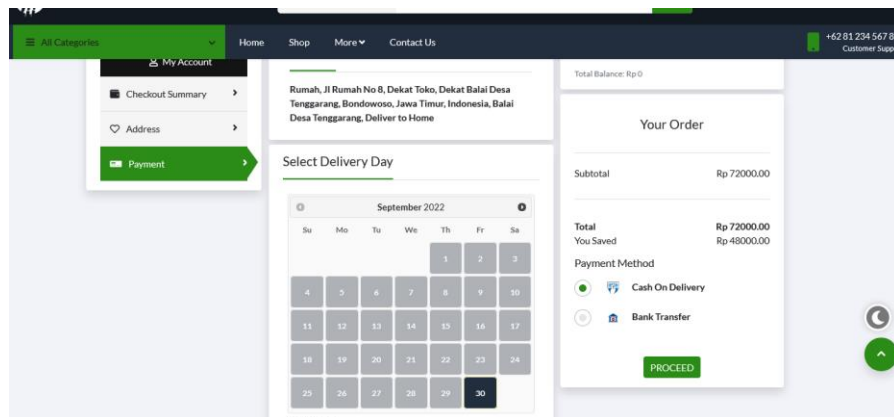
All Categories

Home Shop More Contact Us

+62 81 234 567 8
Customer Supp

My Account

Checkout Summary

Address

Payment

Rumah, Jl Rumah No 8, Dekat Toko, Dekat Balai Desa Tenggarang, Bondowoso, Jawa Timur, Indonesia, Balai Desa Tenggarang, Deliver to Home

Select Delivery Day

September 2022

| Su | Mo | Tu | We | Th | Fr | Sa |
|---|---|---|---|---|---|---|
| | | | | 1 | 2 | 3 |
| 4 | 5 | 6 | 7 | 8 | 9 | 10 |
| 11 | 12 | 13 | 14 | 15 | 16 | 17 |
| 18 | 19 | 20 | 21 | 22 | 23 | 24 |
| 25 | 26 | 27 | 28 | 29 | 30 | |

Total Balance: Rp 0

Your Order

Subtotal Rp 72000.00

Total Rp 72000.00
You Saved Rp 48000.00

Payment Method

Cash On Delivery

Bank Transfer

PROCEED